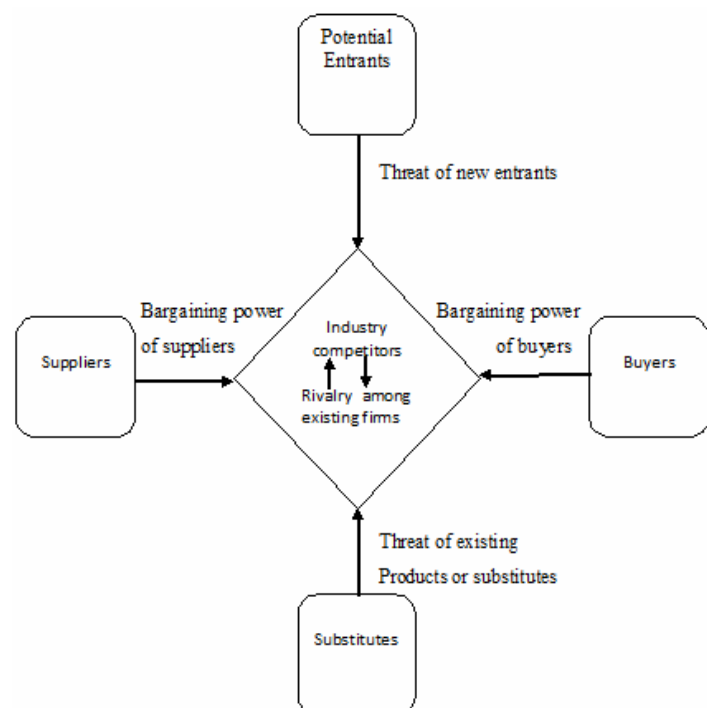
Potential Entrants

Threat of new entrants

Bargaining power of suppliers

Suppliers

Industry competitors

Rivalry among existing firms

Bargaining power of buyers

Buyers

Threat of existing Products or substitutes

Substitutes